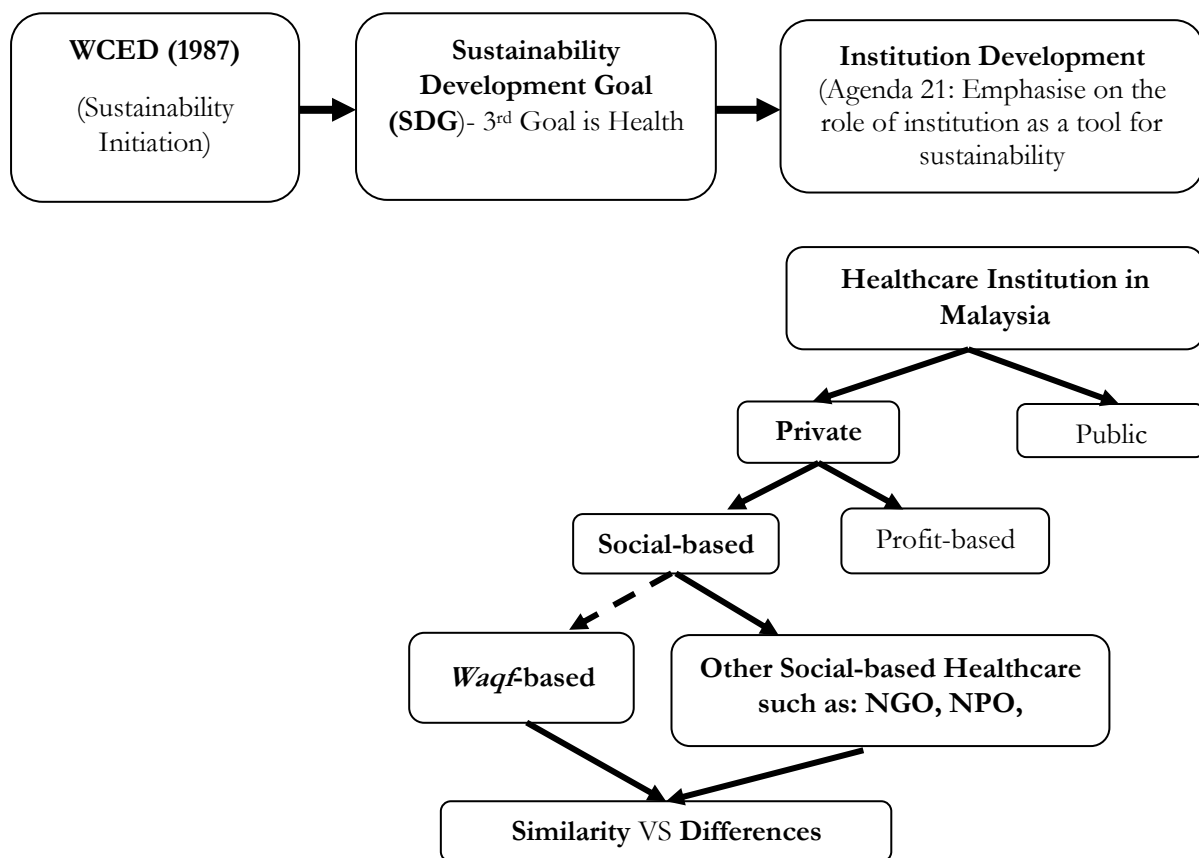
**WCED (1987)**

(Sustainability Initiation)

**Sustainability Development Goal (SDG)**- 3$^{rd}$ Goal is Health

**Institution Development**
(Agenda 21: Emphasise on the role of institution as a tool for sustainability

**Healthcare Institution in Malaysia**

**Private**

Public

**Social-based**

Profit-based

***Waqf*-based**

**Other Social-based Healthcare such as: NGO, NPO,**

**Similarity** VS **Differences**